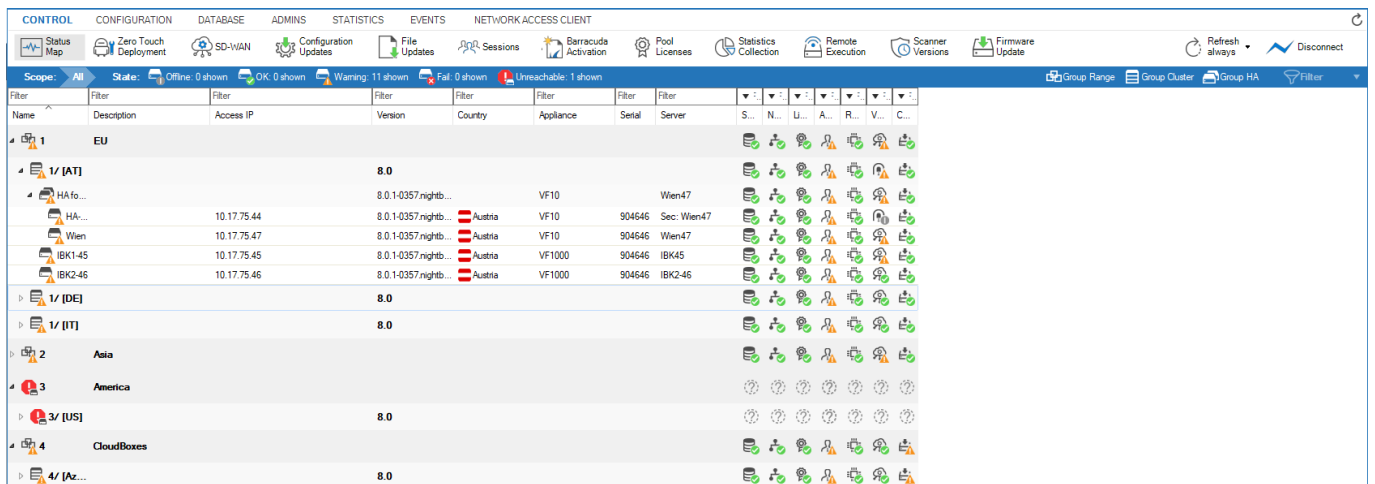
CONTROL CONFIGURATION DATABASE ADMINS STATISTICS EVENTS NETWORK ACCESS CLIENT

Status Map | Zero Touch Deployment | SD-WAN | Configuration Updates | File Updates | Sessions | Barracuda Activation | Pool Licenses | Statistics Collection | Remote Execution | Scanner Versions | Firmware Update | Refresh always | Disconnect

Scope: All State: Offline: 0 shown OK: 0 shown Warning: 11 shown Fail: 0 shown Unreachable: 1 shown Group Range Group Cluster Group HA Filter

| Filter | Filter | Filter | Filter | Filter | Filter | Filter | Filter | | | | | | | |
|---|---|---|---|---|---|---|---|---|---|---|---|---|---|---|
| Name | Description | Access IP | Version | Country | Appliance | Serial | Server | S... | N... | Li... | A... | R... | V... | C... |
| 1 | EU | | | | | | | | | | | | | |
| 1/ [AT] | | | 8.0 | | | | | | | | | | | |
| HA fo... | | | 8.0.1-0357.nightb... | | VF10 | | Wien47 | | | | | | | |
| HA-... | | 10.17.75.44 | 8.0.1-0357.nightb... | Austria | VF10 | 904646 | Sec: Wien47 | | | | | | | |
| Wien | | 10.17.75.47 | 8.0.1-0357.nightb... | Austria | VF10 | 904646 | Wien47 | | | | | | | |
| IBK1-45 | | 10.17.75.45 | 8.0.1-0357.nightb... | Austria | VF1000 | 904646 | IBK45 | | | | | | | |
| IBK2-46 | | 10.17.75.46 | 8.0.1-0357.nightb... | Austria | VF1000 | 904646 | IBK2-46 | | | | | | | |
| 1/ [DE] | | | 8.0 | | | | | | | | | | | |
| 1/ [IT] | | | 8.0 | | | | | | | | | | | |
| 2 | Asia | | | | | | | | | | | | | |
| 3 | America | | | | | | | | | | | | | |
| 3/ [US] | | | 8.0 | | | | | | | | | | | |
| 4 | CloudBoxes | | | | | | | | | | | | | |
| 4/ [Az... | | | 8.0 | | | | | | | | | | | |